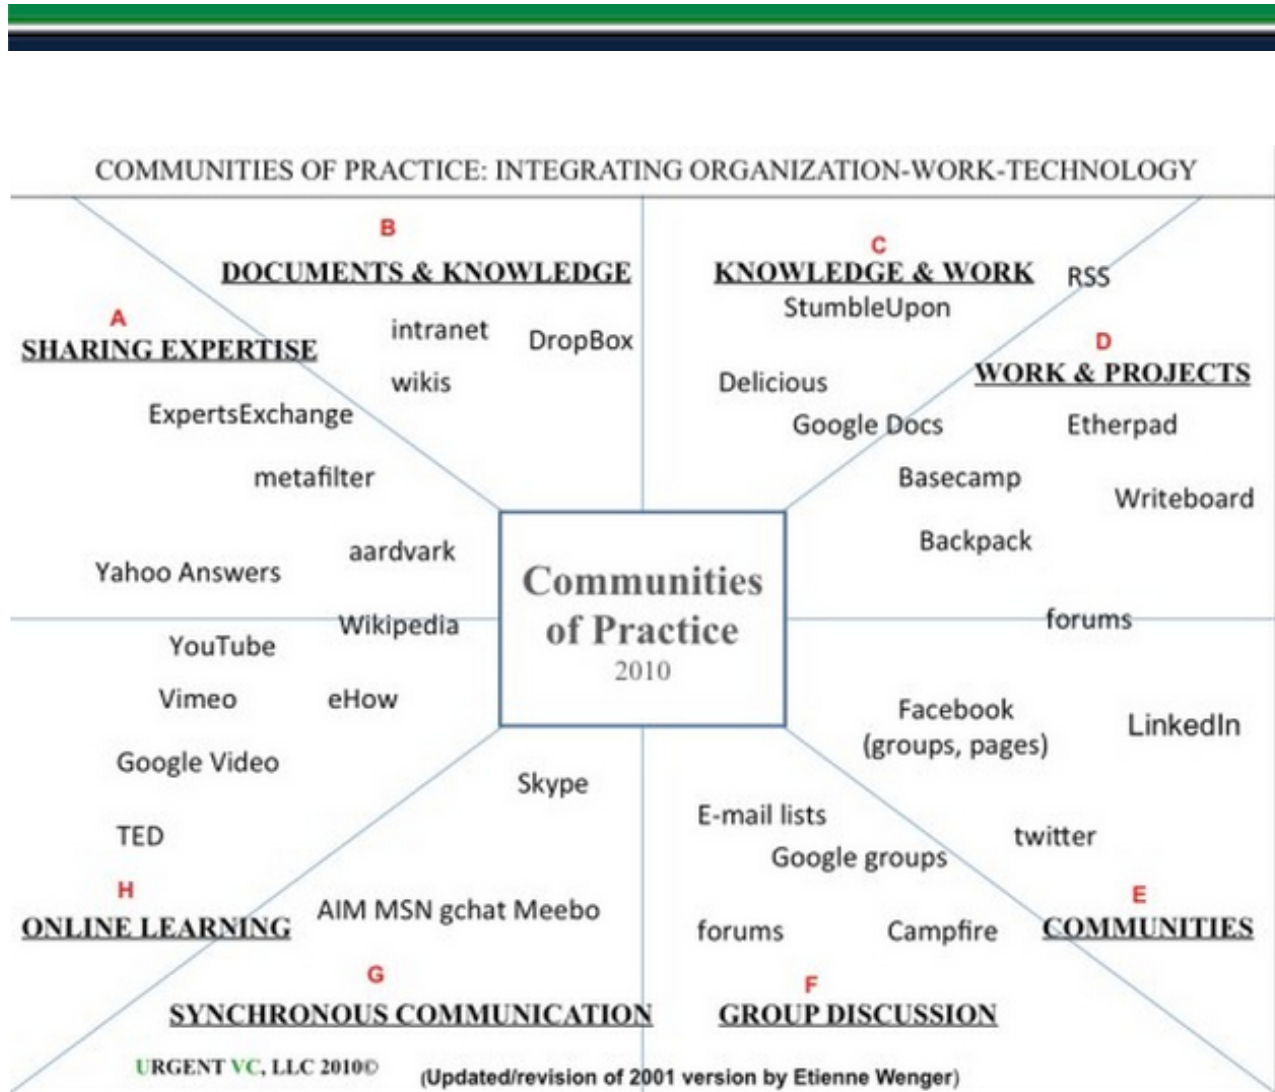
COMMUNITIES OF PRACTICE: INTEGRATING ORGANIZATION-WORK-TECHNOLOGY

B
DOCUMENTS & KNOWLEDGE

intranet
DropBox
wikis

C
KNOWLEDGE & WORK
RSS
StumbleUpon

A
SHARING EXPERTISE

D
WORK & PROJECTS

Delicious
Google Docs
Etherpad

ExpertsExchange
metafilter

Basecamp
Writeboard
Backpack

aardvark
Yahoo Answers

Communities of Practice
2010

YouTube
Wikipedia
forums

Vimeo
eHow

Facebook (groups, pages)
LinkedIn

Google Video
Skype

E-mail lists
twitter
Google groups

TED

H
ONLINE LEARNING
AIM MSN gchat Meebo

E
COMMUNITIES

forums
Campfire

G
SYNCHRONOUS COMMUNICATION

F
GROUP DISCUSSION

URGENT VC, LLC 2010©
(Updated/revision of 2001 version by Etienne Wenger)